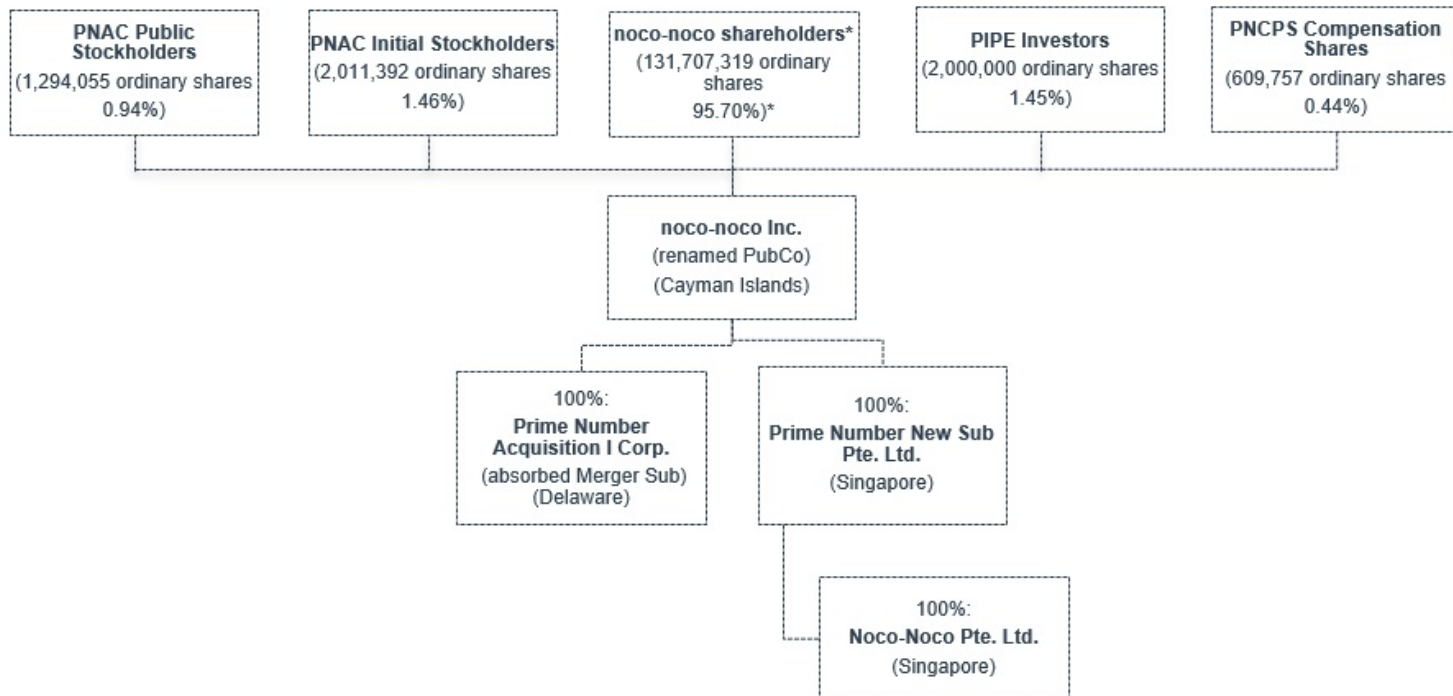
PNAC Public Stockholders
(1,294,055 ordinary shares 0.94%)

PNAC Initial Stockholders
(2,011,392 ordinary shares 1.46%)

noco-noco shareholders*
(131,707,319 ordinary shares 95.70%)*

PIPE Investors
(2,000,000 ordinary shares 1.45%)

PNCPS Compensation Shares
(609,757 ordinary shares 0.44%)

noco-noco Inc.
(renamed PubCo)
(Cayman Islands)

100%:
Prime Number Acquisition I Corp.
(absorbed Merger Sub)
(Delaware)

100%:
Prime Number New Sub Pte. Ltd.
(Singapore)

100%:
Noco-Noco Pte. Ltd.
(Singapore)